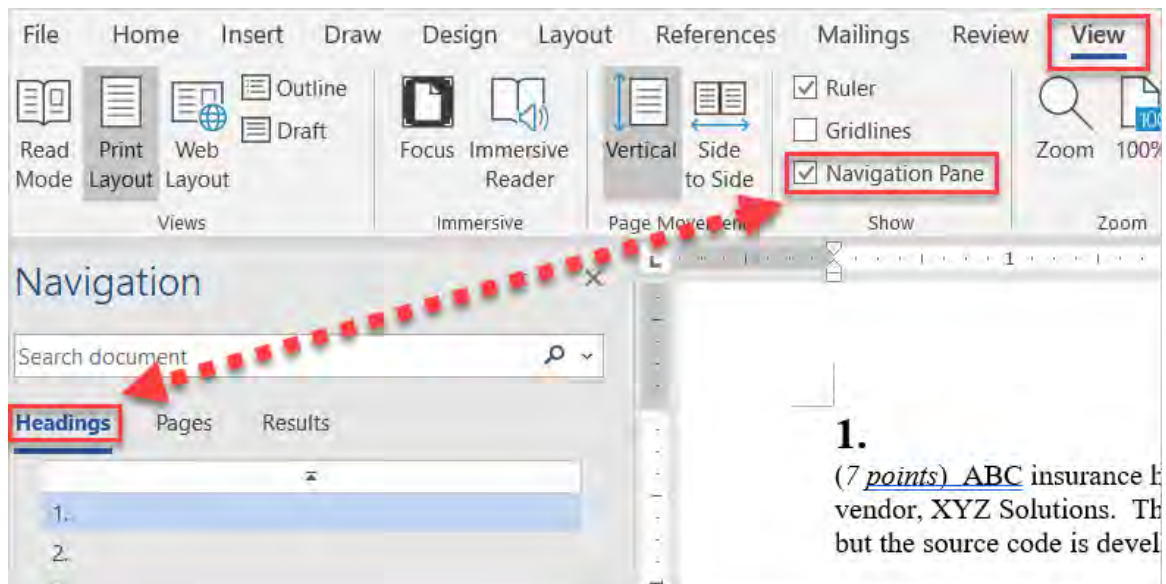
File Home Insert Draw Design Layout References Mailings Review View

Read Mode Print Layout Web Layout Outline Draft
Views

Focus Immersive Reader
Immersive

Vertical Side to Side
Page Mover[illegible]

Ruler
Gridlines
Navigation Pane
Show

Zoom 100%
Zoom

Navigation

Search document

Headings Pages Results

1.
2.

1

1.
(7 points) ABC insurance h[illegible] vendor, XYZ Solutions. Th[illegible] but the source code is devel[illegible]